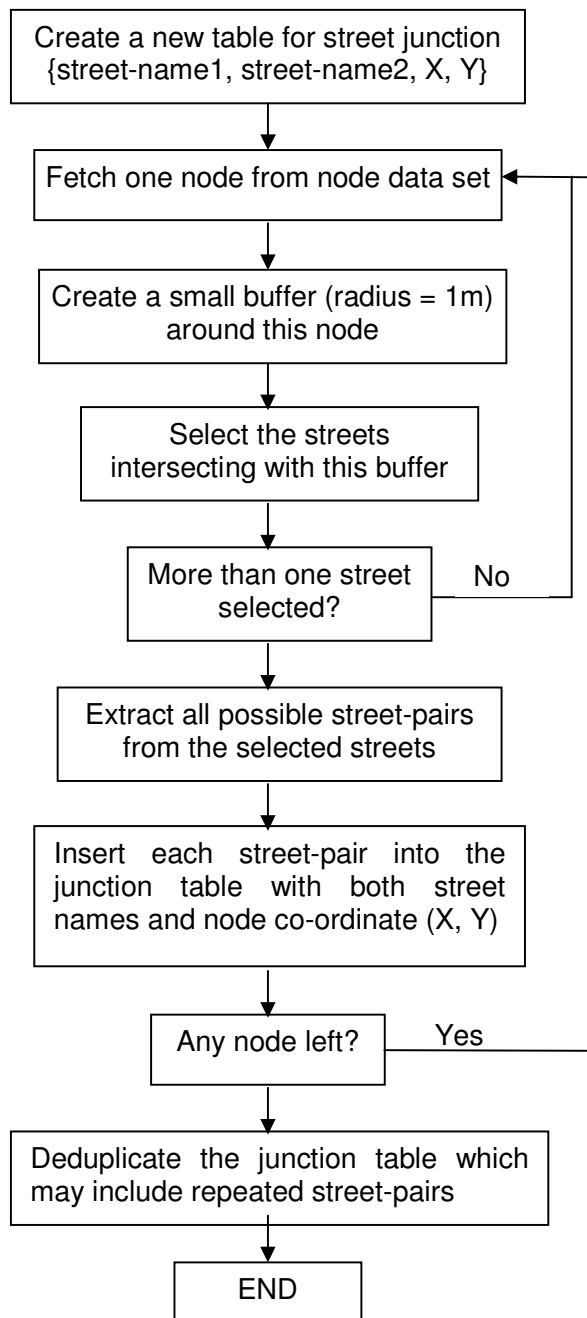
Create a new table for street junction {street-name1, street-name2, X, Y}

Fetch one node from node data set

Create a small buffer (radius = 1m) around this node

Select the streets intersecting with this buffer

More than one street selected?

No

Extract all possible street-pairs from the selected streets

Insert each street-pair into the junction table with both street names and node co-ordinate (X, Y)

Any node left?

Yes

Deduplicate the junction table which may include repeated street-pairs

END